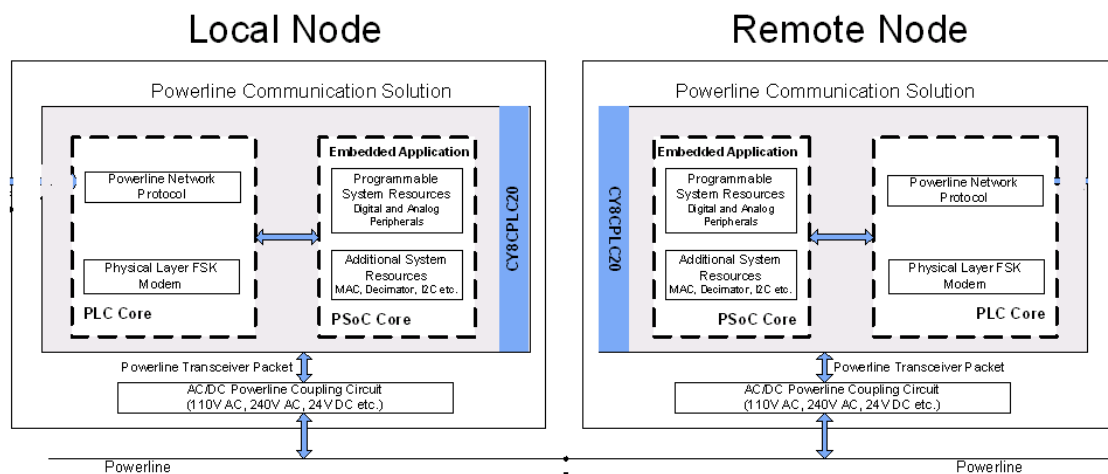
Local Node

Powerline Communication Solution

Powerline Network Protocol

Physical Layer FSK Modem

PLC Core

Embedded Application

Programmable System Resources
Digital and Analog Peripherals

Additional System Resources
MAC, Decimator, I2C etc.

PSoC Core

CY8CPLC20

Powerline Transceiver Packet

AC/DC Powerline Coupling Circuit
(110V AC, 240V AC, 24V DC etc.)

Powerline

Remote Node

Powerline Communication Solution

CY8CPLC20

Embedded Application

Programmable System Resources
Digital and Analog Peripherals

Additional System Resources
MAC, Decimator, I2C etc.

PSoC Core

Powerline Network Protocol

Physical Layer FSK Modem

PLC Core

Powerline Transceiver Packet

AC/DC Powerline Coupling Circuit
(110V AC, 240V AC, 24V DC etc.)

Powerline